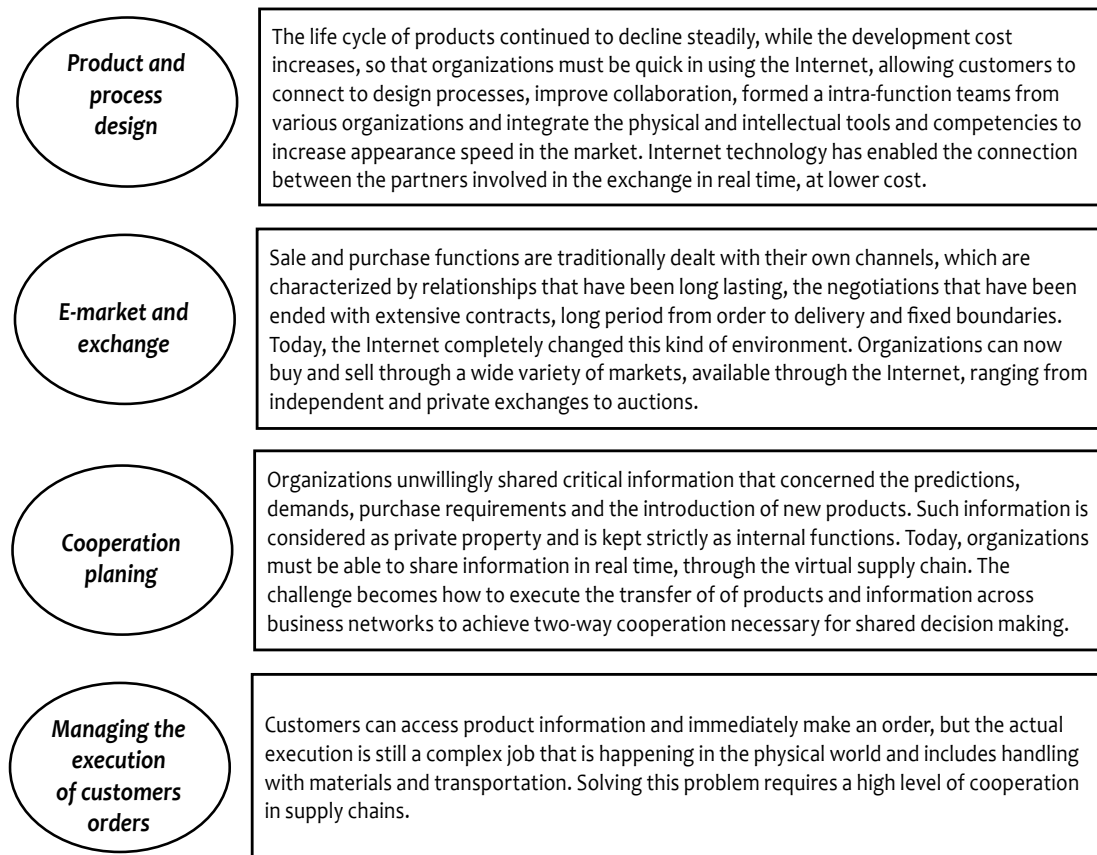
Product and process design

The life cycle of products continued to decline steadily, while the development cost increases, so that organizations must be quick in using the Internet, allowing customers to connect to design processes, improve collaboration, formed a intra-function teams from various organizations and integrate the physical and intellectual tools and competencies to increase appearance speed in the market. Internet technology has enabled the connection between the partners involved in the exchange in real time, at lower cost.

E-market and exchange

Sale and purchase functions are traditionally dealt with their own channels, which are characterized by relationships that have been long lasting, the negotiations that have been ended with extensive contracts, long period from order to delivery and fixed boundaries. Today, the Internet completely changed this kind of environment. Organizations can now buy and sell through a wide variety of markets, available through the Internet, ranging from independent and private exchanges to auctions.

Cooperation planing

Organizations unwillingly shared critical information that concerned the predictions, demands, purchase requirements and the introduction of new products. Such information is considered as private property and is kept strictly as internal functions. Today, organizations must be able to share information in real time, through the virtual supply chain. The challenge becomes how to execute the transfer of of products and information across business networks to achieve two-way cooperation necessary for shared decision making.

Managing the execution of customers orders

Customers can access product information and immediately make an order, but the actual execution is still a complex job that is happening in the physical world and includes handling with materials and transportation. Solving this problem requires a high level of cooperation in supply chains.